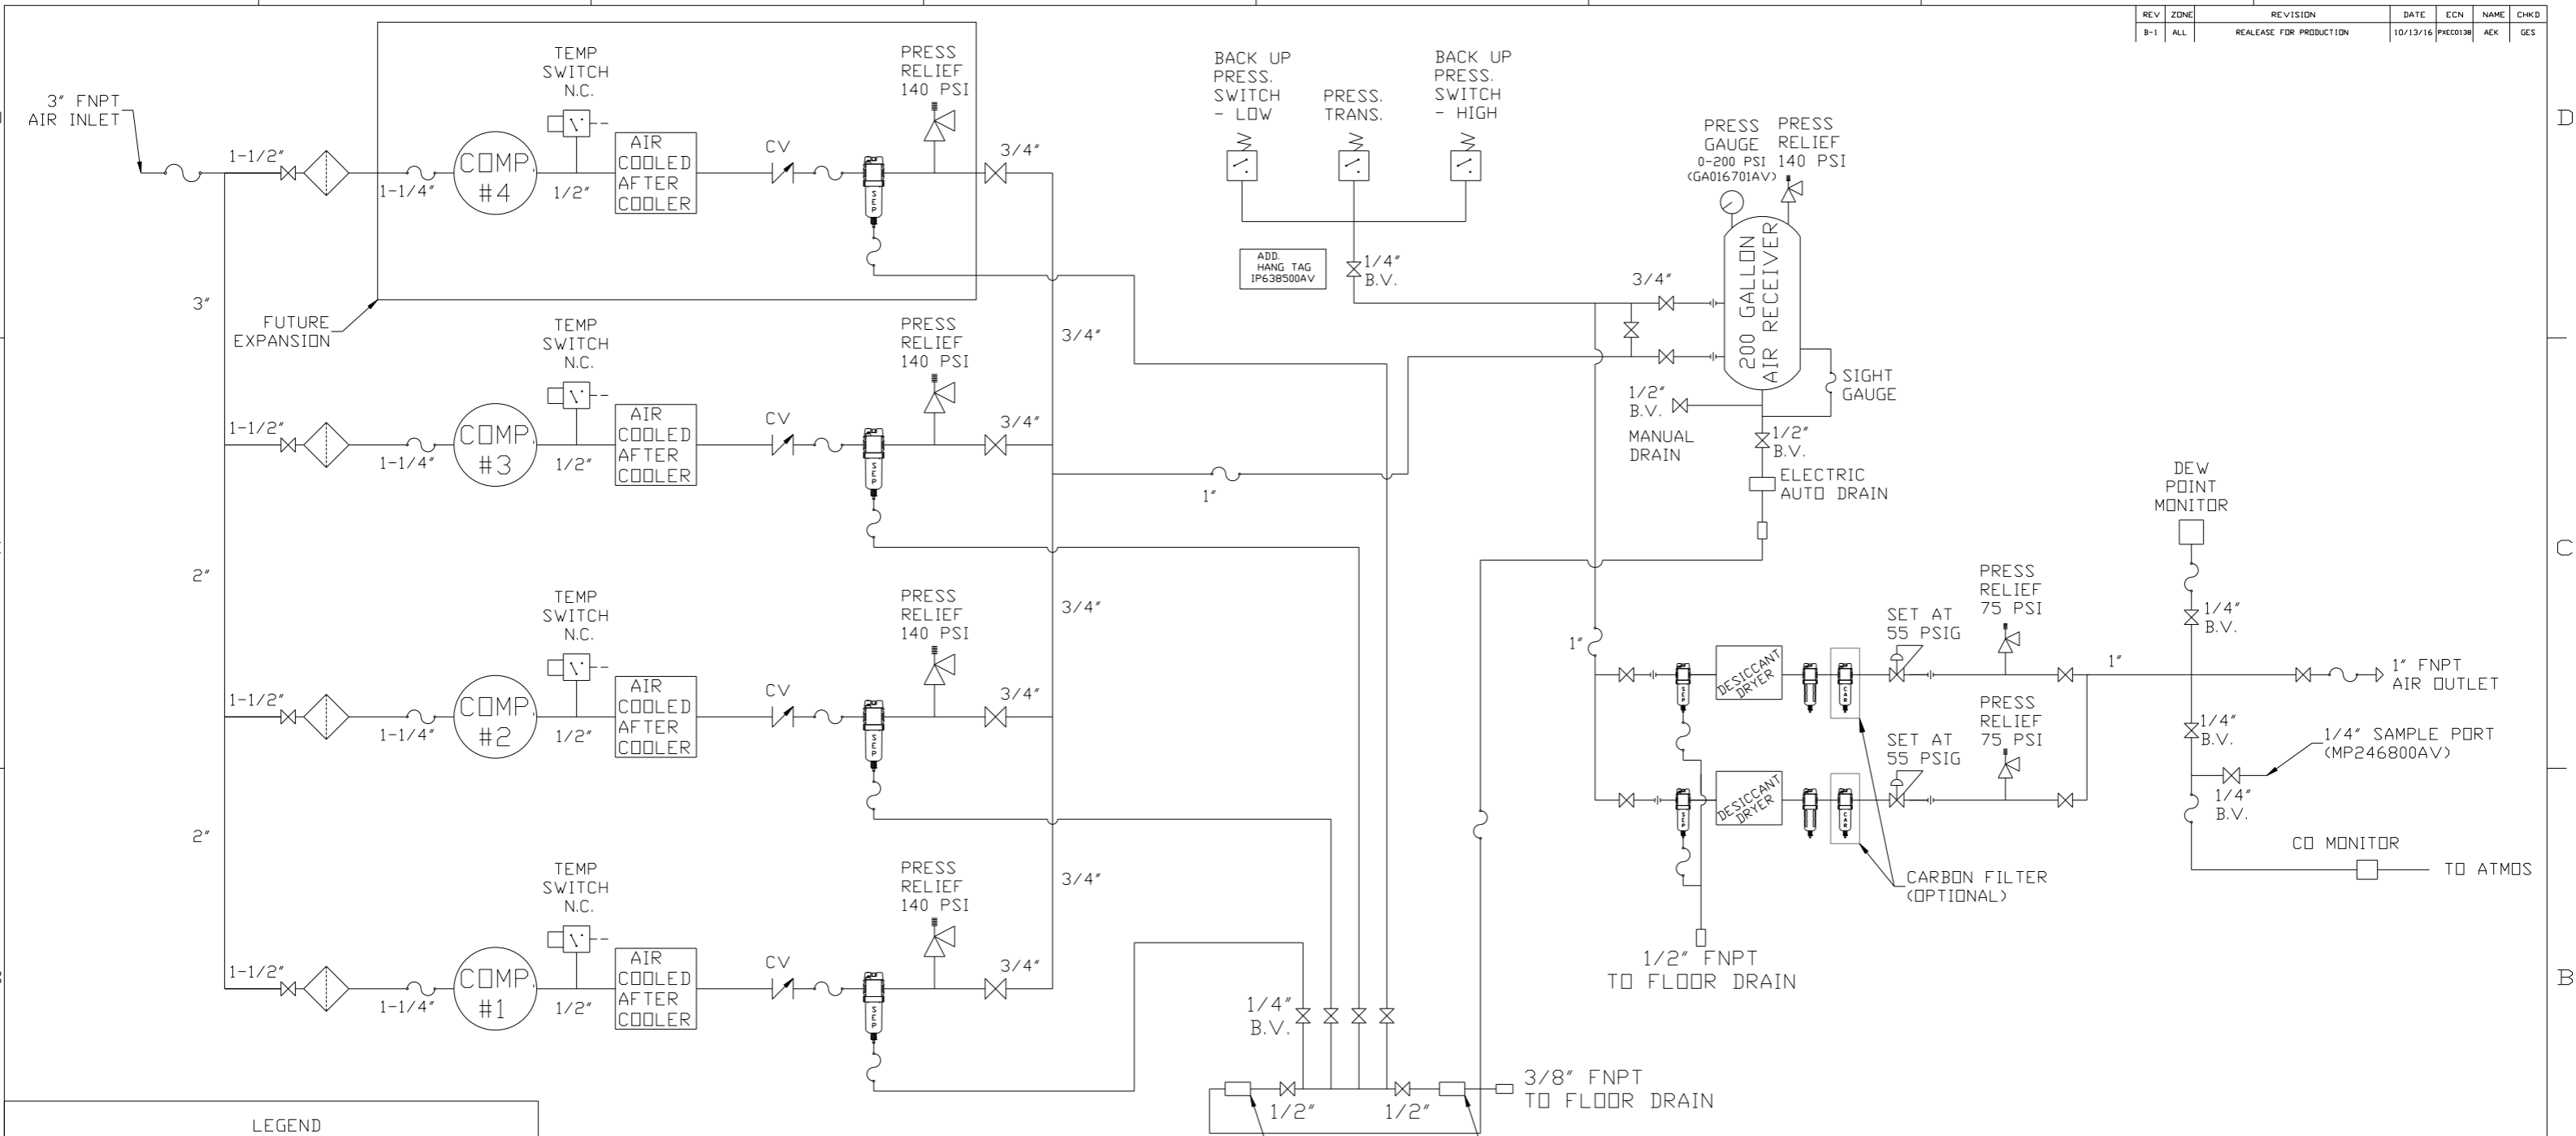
| REV | ZONE | REVISION | DATE | ECN | NAME | CHKD |
|---|---|---|---|---|---|---|
| B-1 | ALL | REALEASE FOR PRODUCTION | 10/13/16 | PXEC0138 | AEK | GES |

D

C

B

3" FNPT AIR INLET

1-1/2"

3"

FUTURE EXPANSION

2"

2"

TEMP SWITCH N.C.

1-1/4"

COMP #4

1/2"

AIR COOLED AFTER COOLER

CV

PRESS RELIEF 140 PSI

3/4"

1-1/2"

TEMP SWITCH N.C.

1-1/4"

COMP #3

1/2"

AIR COOLED AFTER COOLER

CV

PRESS RELIEF 140 PSI

3/4"

3/4"

1-1/2"

TEMP SWITCH N.C.

1-1/4"

COMP #2

1/2"

AIR COOLED AFTER COOLER

CV

PRESS RELIEF 140 PSI

3/4"

3/4"

1-1/2"

TEMP SWITCH N.C.

1-1/4"

COMP #1

1/2"

AIR COOLED AFTER COOLER

CV

PRESS RELIEF 140 PSI

3/4"

3/4"

SEP

1"

BACK UP PRESS. SWITCH - LOW

PRESS. TRANS.

BACK UP PRESS. SWITCH - HIGH

ADD. HANG TAG IP638500AV

1/4" B.V.

3/4"

PRESS GAUGE 0-200 PSI (GA016701AV)

PRESS RELIEF 140 PSI

200 GALLON AIR RECEIVER

SIGHT GAUGE

1/2" B.V.

MANUAL DRAIN

1/2" B.V.

ELECTRIC AUTO DRAIN

1"

DESICCANT DRYER

DESICCANT DRYER

SET AT 55 PSIG

SET AT 55 PSIG

PRESS RELIEF 75 PSI

PRESS RELIEF 75 PSI

DEW POINT MONITOR

1/4" B.V.

1"

1" FNPT AIR OUTLET

1/4" B.V.

1/4" SAMPLE PORT (MP246800AV)

1/4" B.V.

CO MONITOR

TO ATMOS

CARBON FILTER (OPTIONAL)

1/2" FNPT TO FLOOR DRAIN

1/4" B.V.

1/2"

1/2"

3/8" FNPT TO FLOOR DRAIN

LEGEND